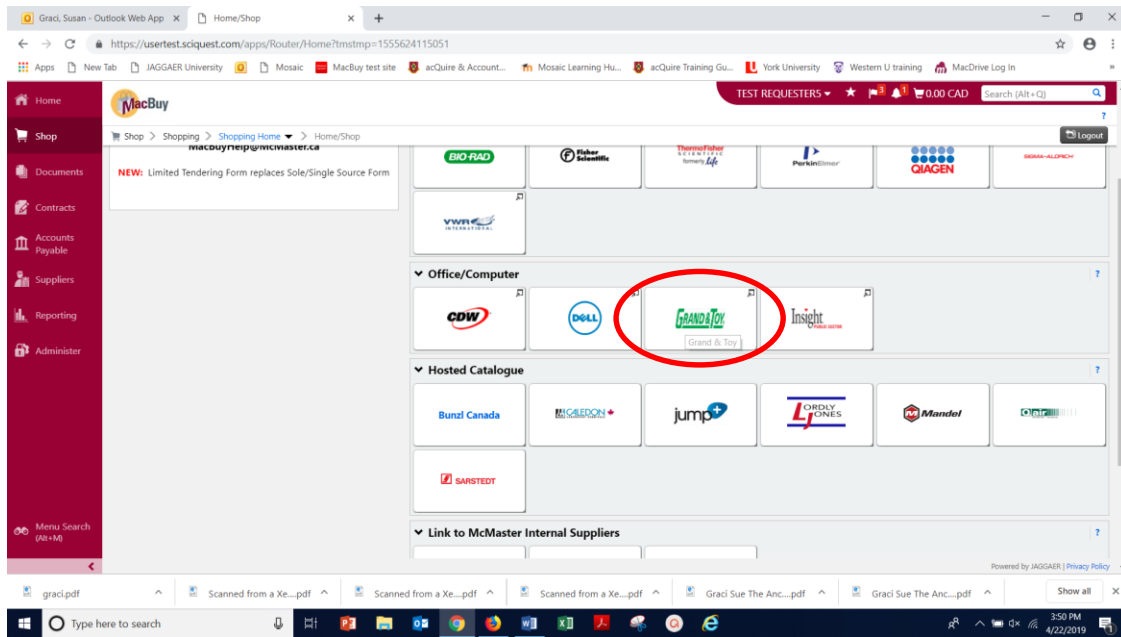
Graci, Susan - Outlook Web App ×
Home/Shop ×
+
https://usertest.sciquest.com/apps/Router/Home?tmstmp=1555624115051
Apps New Tab JAGGAER University Mosaic MacBuy test site acQuire & Account... Mosaic Learning Hu... acQuire Training Gu... York University Western U training MacDrive Log In

MacBuy
TEST REQUESTERS ▾ 3 1 0.00 CAD Search (Alt+Q)
Home
Shop
Documents
Contracts
Accounts Payable
Suppliers
Reporting
Administer
Menu Search (Alt+M)

Shop > Shopping > Shopping Home ▾ > Home/Shop
Logout

MacBuyHelp@McMaster.ca
NEW: Limited Tendering Form replaces Sole/Single Source Form

BIO-RAD
Fisher Scientific
ThermoFisher SCIENTIFIC formerly Life
PerkinElmer
QIAGEN
SIGMA-ALDRICH
VWR INTERNATIONAL

Office/Computer
CDW
DELL
GRAND&TOY
Grand & Toy
Insight PUBLIC SECTOR

Hosted Catalogue
Bunzl Canada
CALEDON
jump+
LORDLY JONES
Mandel
Olar
SARSTEDT

Link to McMaster Internal Suppliers

Powered by JAGGAER | Privacy Policy

graci.pdf
Scanned from a Xe....pdf
Scanned from a Xe....pdf
Scanned from a Xe....pdf
Graci Sue The Anc....pdf
Graci Sue The Anc....pdf
Show all

Type here to search
3:50 PM
4/22/2019